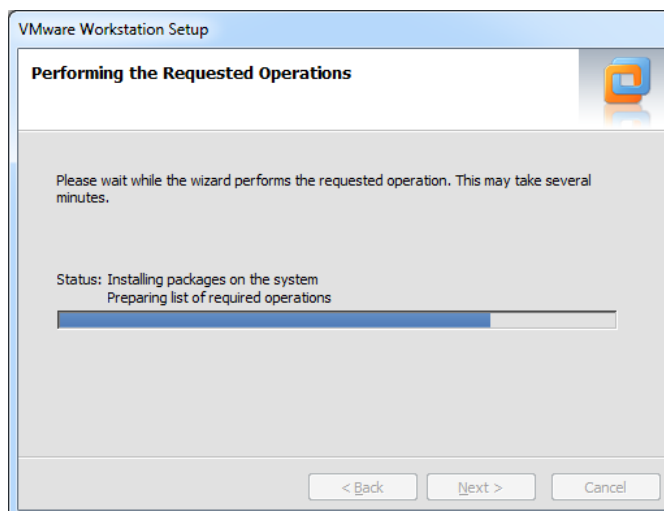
VMware Workstation Setup

Performing the Requested Operations

Please wait while the wizard performs the requested operation. This may take several minutes.

Status: Installing packages on the system
Preparing list of required operations

< Back
Next >
Cancel